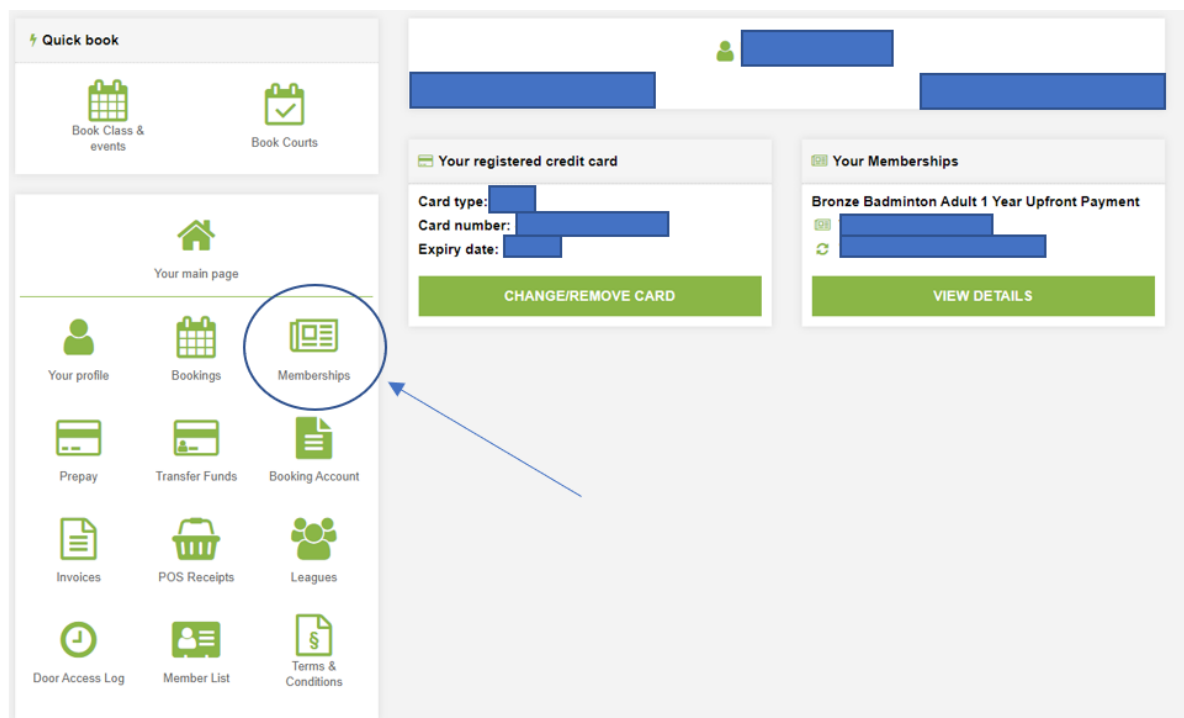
Quick book

Book Class & events

Book Courts

Your main page

Your profile

Bookings

Memberships

Prepay

Transfer Funds

Booking Account

Invoices

POS Receipts

Leagues

Door Access Log

Member List

Terms & Conditions

Your registered credit card

Card type:
Card number:
Expiry date:

CHANGE/REMOVE CARD

Your Memberships

Bronze Badminton Adult 1 Year Upfront Payment

VIEW DETAILS